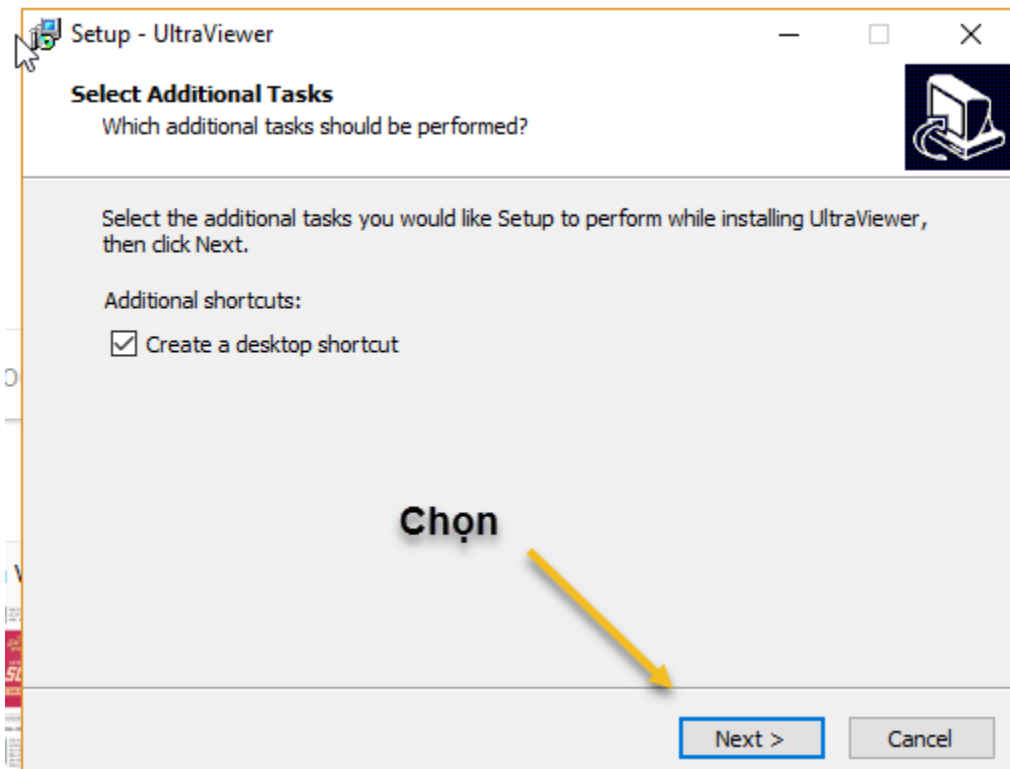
Setup - UltraViewer

Select Additional Tasks
Which additional tasks should be performed?

Select the additional tasks you would like Setup to perform while installing UltraViewer, then click Next.

Additional shortcuts:

☑ Create a desktop shortcut

Chọn

Next >
Cancel